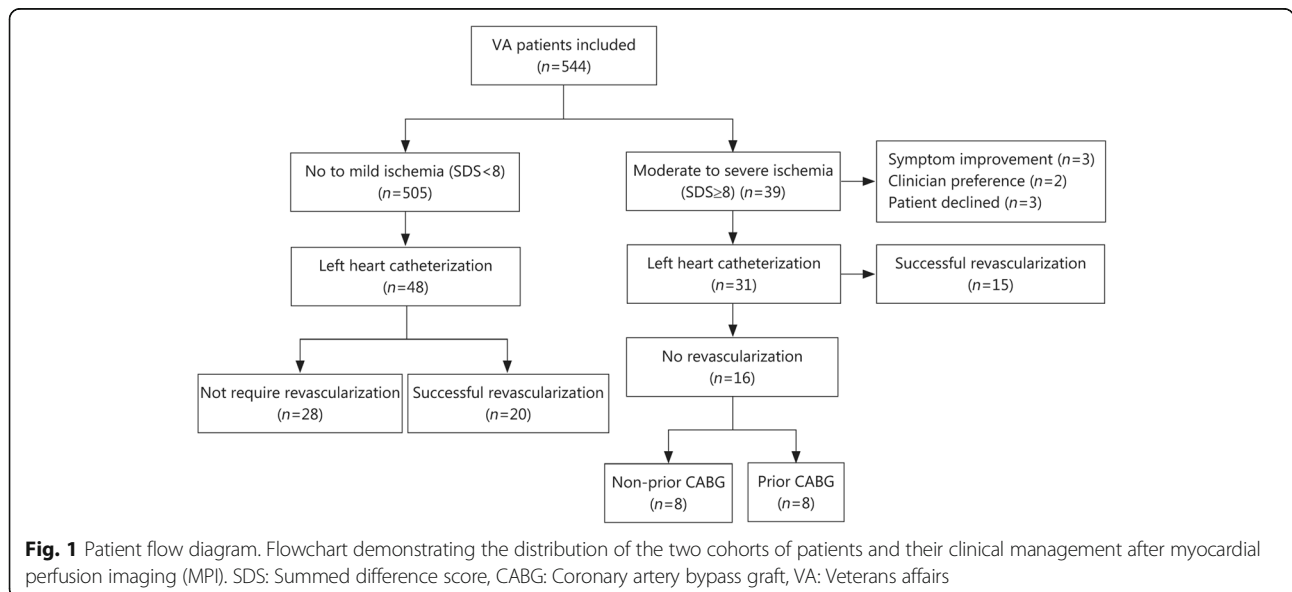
VA patients included
($n$=544)

No to mild ischemia (SDS<8)
($n$=505)

Moderate to severe ischemia
(SDS≥8) ($n$=39)

Symptom improvement ($n$=3)
Clinician preference ($n$=2)
Patient declined ($n$=3)

Left heart catheterization
($n$=48)

Left heart catheterization
($n$=31)

Successful revascularization
($n$=15)

No revascularization
($n$=16)

Not require revascularization
($n$=28)

Successful revascularization
($n$=20)

Non-prior CABG
($n$=8)

Prior CABG
($n$=8)

**Fig. 1** Patient flow diagram. Flowchart demonstrating the distribution of the two cohorts of patients and their clinical management after myocardial perfusion imaging (MPI). SDS: Summed difference score, CABG: Coronary artery bypass graft, VA: Veterans affairs